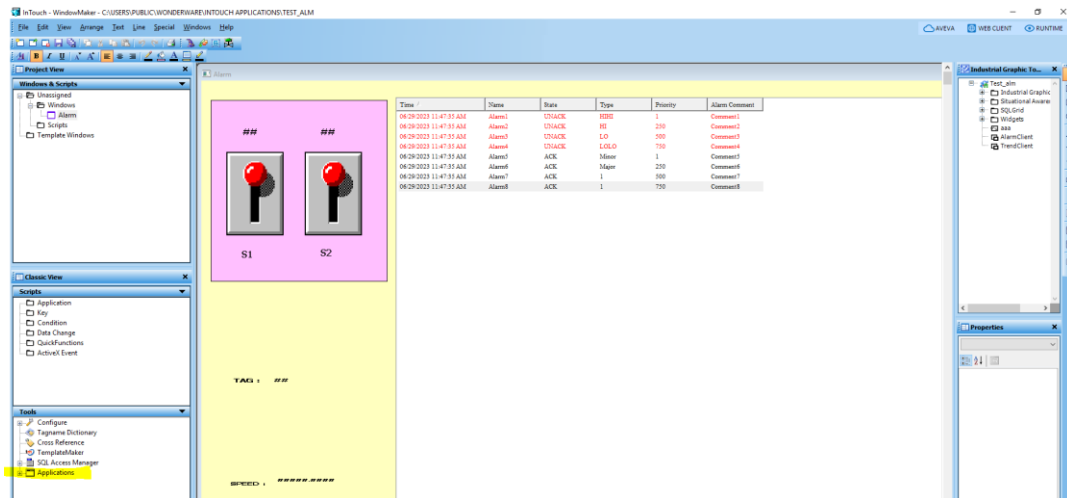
InTouch - WindowMaker - C:\USERS\PUBLIC\WONDERWARE\INTOUCH APPLICATIONS\TEST_ALM

File Edit View Arrange Text Line Special Windows Help

AVEVA WEB CLIENT RUNTIME

Project View

Windows & Scripts

Unassigned
Windows
Alarm
Scripts
Template Windows

Classic View

Scripts

Application
Key
Condition
Data Change
QuickFunctions
ActiveX Event

Tools

Configure
Tagname Dictionary
Cross Reference
TemplateMaker
SQL Access Manager
Applications

Alarm

##
##
S1
S2

TAG : ##

SPEED : #####.####

| Time | Name | State | Type | Priority | Alarm Comment |
|---|---|---|---|---|---|
| 06/29/2023 11:47:35 AM | Alarm1 | UNACK | HIHI | 1 | Comment1 |
| 06/29/2023 11:47:35 AM | Alarm2 | UNACK | HI | 250 | Comment2 |
| 06/29/2023 11:47:35 AM | Alarm3 | UNACK | LO | 500 | Comment3 |
| 06/29/2023 11:47:35 AM | Alarm4 | UNACK | LOLO | 750 | Comment4 |
| 06/29/2023 11:47:35 AM | Alarm5 | ACK | Minor | 1 | Comment5 |
| 06/29/2023 11:47:35 AM | Alarm6 | ACK | Major | 250 | Comment6 |
| 06/29/2023 11:47:35 AM | Alarm7 | ACK | 1 | 500 | Comment7 |
| 06/29/2023 11:47:35 AM | Alarm8 | ACK | 1 | 750 | Comment8 |

Industrial Graphic To...

Test_alm
Industrial Graphic
Situational Awarer
SQLGrid
Widgets
aaa
AlarmClient
TrendClient

Properties